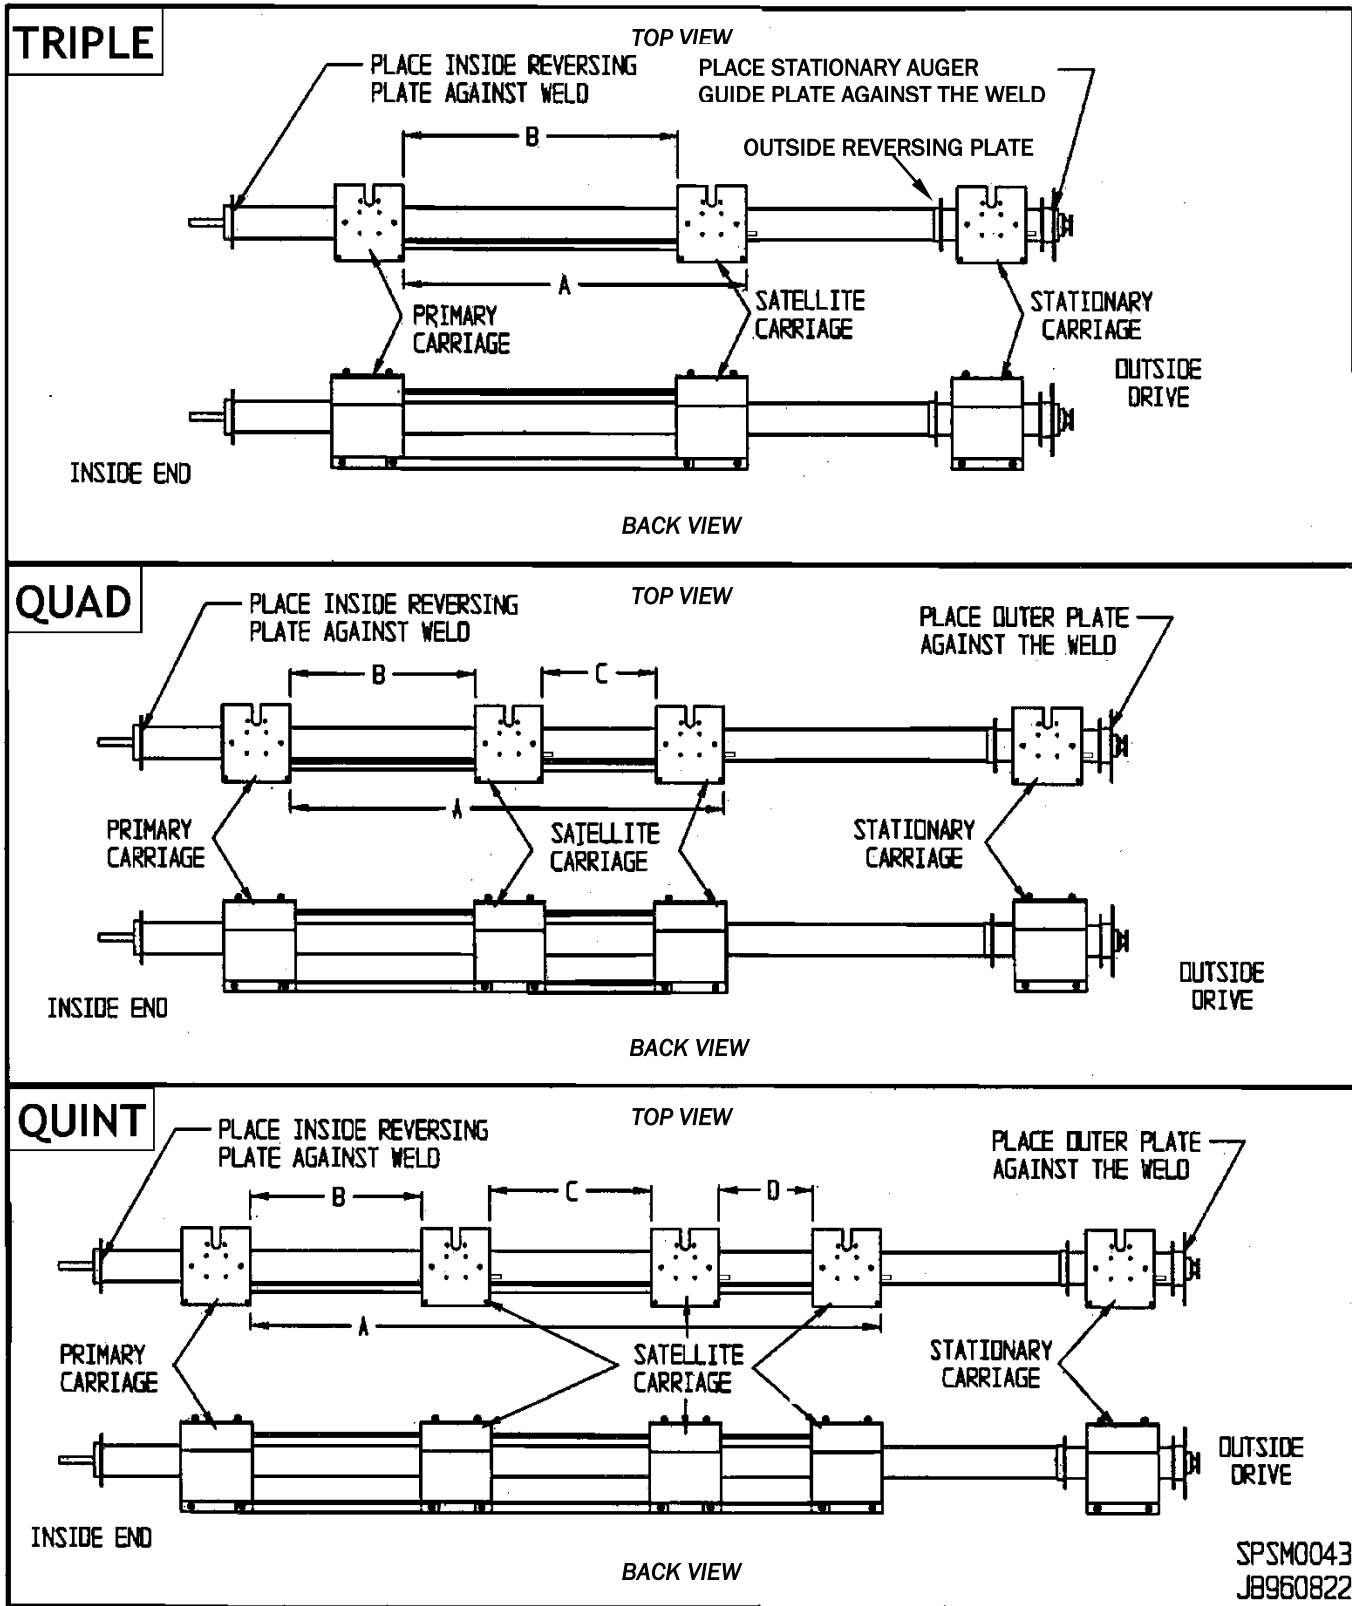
TRIPLE

TOP VIEW

PLACE INSIDE REVERSING PLATE AGAINST WELD

PLACE STATIONARY AUGER GUIDE PLATE AGAINST THE WELD

B

OUTSIDE REVERSING PLATE

A

PRIMARY CARRIAGE

SATELLITE CARRIAGE

STATIONARY CARRIAGE

OUTSIDE DRIVE

INSIDE END

BACK VIEW

QUAD

TOP VIEW

PLACE INSIDE REVERSING PLATE AGAINST WELD

PLACE OUTER PLATE AGAINST THE WELD

B

C

A

PRIMARY CARRIAGE

SATELLITE CARRIAGE

STATIONARY CARRIAGE

OUTSIDE DRIVE

INSIDE END

BACK VIEW

QUINT

TOP VIEW

PLACE INSIDE REVERSING PLATE AGAINST WELD

PLACE OUTER PLATE AGAINST THE WELD

B

C

D

A

PRIMARY CARRIAGE

SATELLITE CARRIAGE

STATIONARY CARRIAGE

OUTSIDE DRIVE

INSIDE END

BACK VIEW

SPSM0043
JB960822